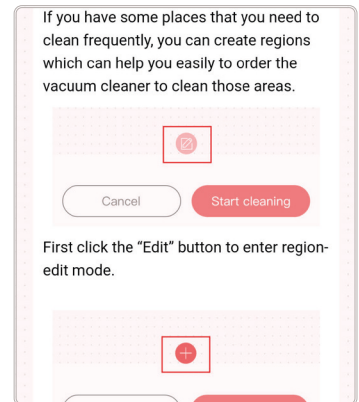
If you have some places that you need to clean frequently, you can create regions which can help you easily to order the vacuum cleaner to clean those areas.

Cancel

Start cleaning

First click the “Edit” button to enter region-edit mode.